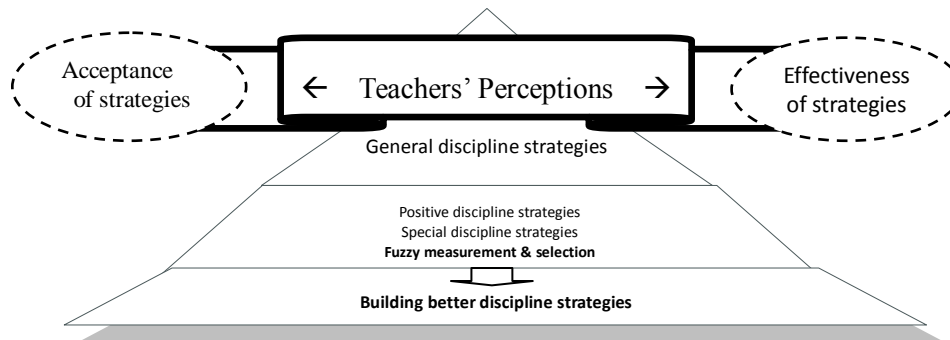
Acceptance of strategies

← Teachers' Perceptions →

Effectiveness of strategies

General discipline strategies

Positive discipline strategies
Special discipline strategies
**Fuzzy measurement & selection**

**Building better discipline strategies**